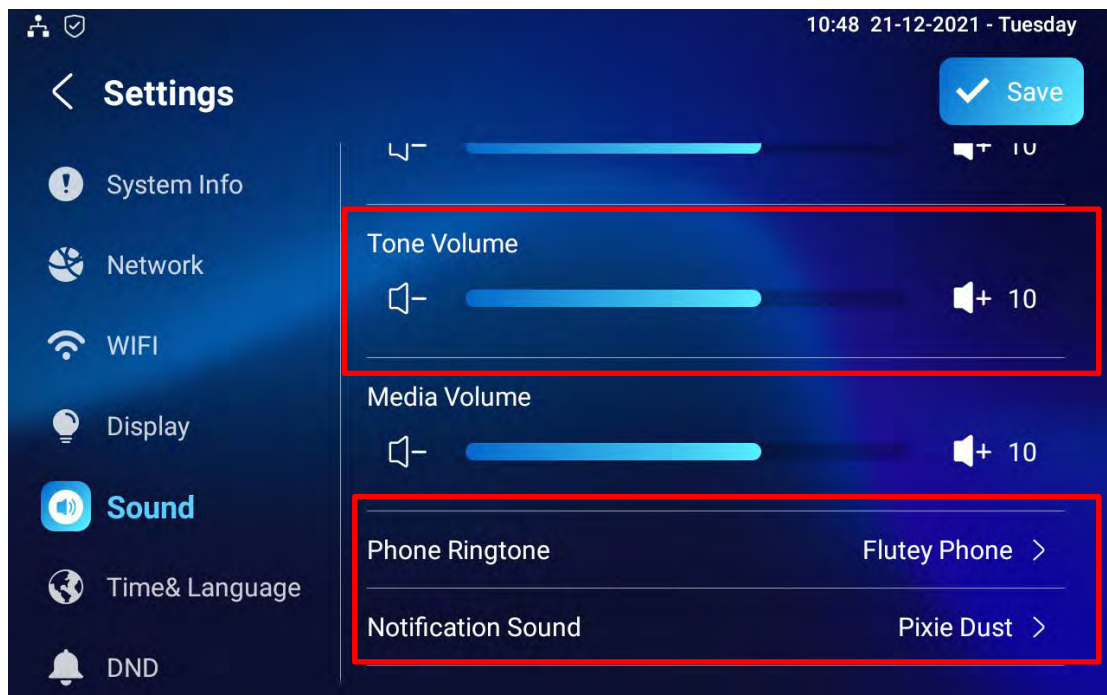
10:48 21-12-2021 - Tuesday

Settings

Save

System Info

Network

WIFI

Display

Sound

Time& Language

DND

10

Tone Volume

10

Media Volume

10

Phone Ringtone

Flutey Phone

Notification Sound

Pixie Dust